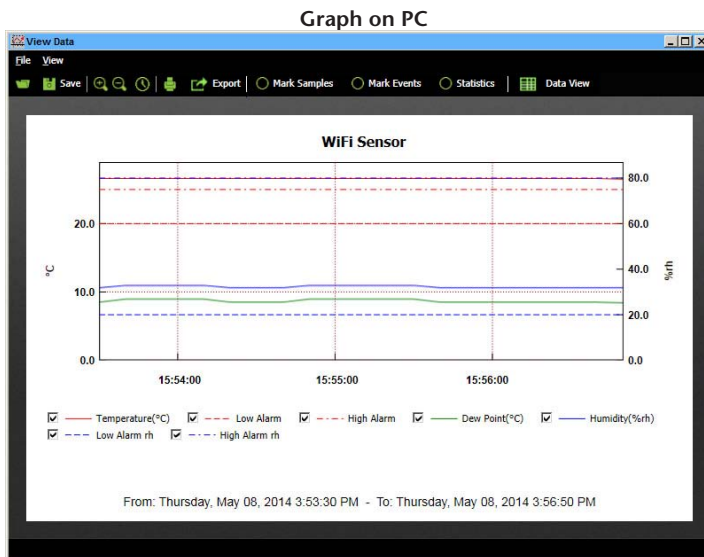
Graph on PC

View Data

File View

Save Export Mark Samples Mark Events Statistics Data View

WiFi Sensor

20.0
10.0
0.0
°C

80.0
60.0
40.0
20.0
0.0
%rh

15:54:00 15:55:00 15:56:00

Temperature(°C) Low Alarm High Alarm Dew Point(°C) Humidity(%rh)
Low Alarm rh High Alarm rh

From: Thursday, May 08, 2014 3:53:30 PM - To: Thursday, May 08, 2014 3:56:50 PM